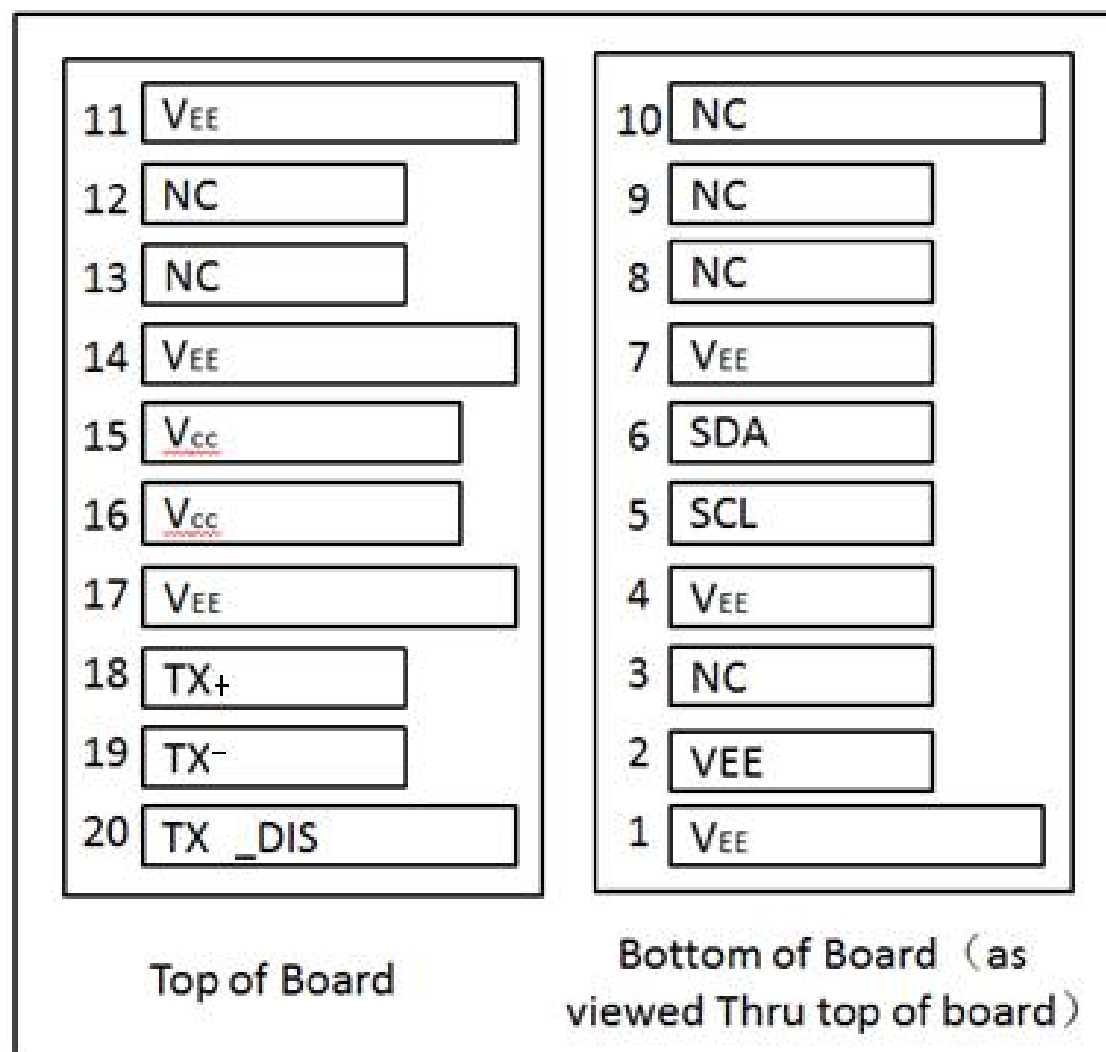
11 $V_{EE}$
12 NC
13 NC
14 $V_{EE}$
15 $V_{CC}$
16 $V_{CC}$
17 $V_{EE}$
18 TX+
19 TX−
20 TX _DIS

Top of Board

10 NC
9 NC
8 NC
7 $V_{EE}$
6 SDA
5 SCL
4 $V_{EE}$
3 NC
2 VEE
1 $V_{EE}$

Bottom of Board（as viewed Thru top of board）